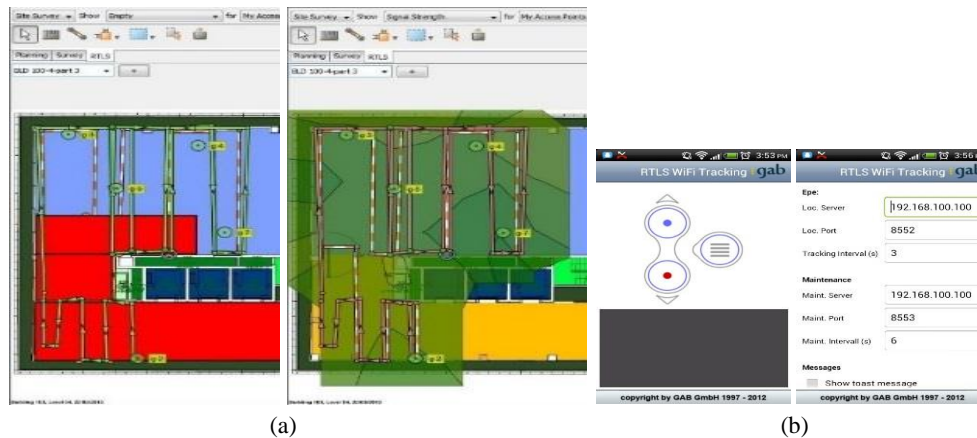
Site Survey Show Empty for My Access

Planning Survey RTLS

BLD 100-4-part 3

Site Survey Show Signal Strength for My Access Points

Planning Survey RTLS

BLD 100-4-part 3

3:53 PM

RTLS WiFi Tracking gab

copyright by GAB GmbH 1997 - 2012

3:56

RTLS WiFi Tracking gab

Epe:

| | |
|---|---|
| Loc. Server | 192.168.100.100 |
| Loc. Port | 8552 |
| Tracking Interval (s) | 3 |

Maintenance

| | |
|---|---|
| Maint. Server | 192.168.100.100 |
| Maint. Port | 8553 |
| Maint. Intervall (s) | 6 |

Messages

Show toast message

copyright by GAB GmbH 1997 - 2012

(a)

(b)